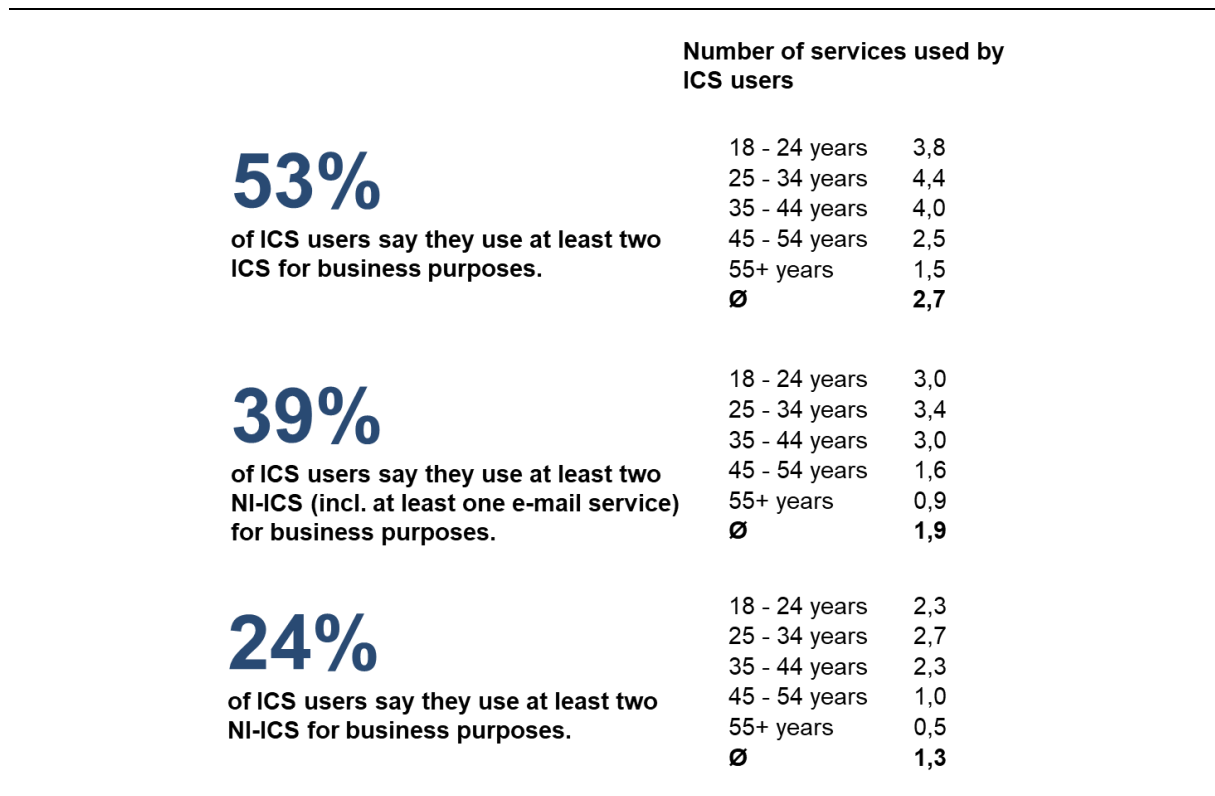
Number of services used by ICS users

53%
of ICS users say they use at least two ICS for business purposes.

| | |
|---|---|
| 18 - 24 years | 3,8 |
| 25 - 34 years | 4,4 |
| 35 - 44 years | 4,0 |
| 45 - 54 years | 2,5 |
| 55+ years | 1,5 |
| **Ø** | **2,7** |

39%
of ICS users say they use at least two NI-ICS (incl. at least one e-mail service) for business purposes.

| | |
|---|---|
| 18 - 24 years | 3,0 |
| 25 - 34 years | 3,4 |
| 35 - 44 years | 3,0 |
| 45 - 54 years | 1,6 |
| 55+ years | 0,9 |
| **Ø** | **1,9** |

24%
of ICS users say they use at least two NI-ICS for business purposes.

| | |
|---|---|
| 18 - 24 years | 2,3 |
| 25 - 34 years | 2,7 |
| 35 - 44 years | 2,3 |
| 45 - 54 years | 1,0 |
| 55+ years | 0,5 |
| **Ø** | **1,3** |